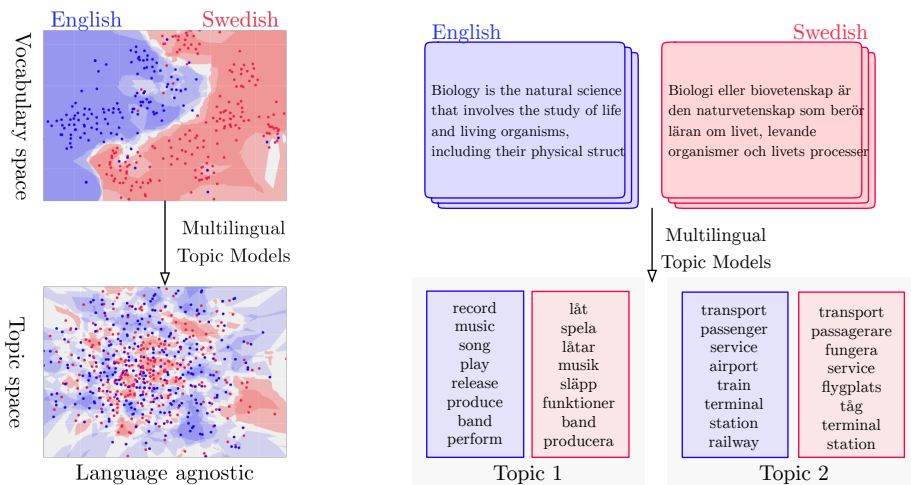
English Swedish

Vocabulary space

Multilingual Topic Models

Topic space

Language agnostic

English

Swedish

Biology is the natural science that involves the study of life and living organisms, including their physical struct

Biologi eller biovetenskap är den naturvetenskap som berör läran om livet, levande organismer och livets processer

Multilingual Topic Models

| record | låt |
|---|---|
| music | spela |
| song | låtar |
| play | musik |
| release | släpp |
| produce | funktioner |
| band | band |
| perform | producera |

Topic 1

| transport | transport |
|---|---|
| passenger | passagerare |
| service | fungera |
| airport | service |
| train | flygplats |
| terminal | tåg |
| station | terminal |
| railway | station |

Topic 2